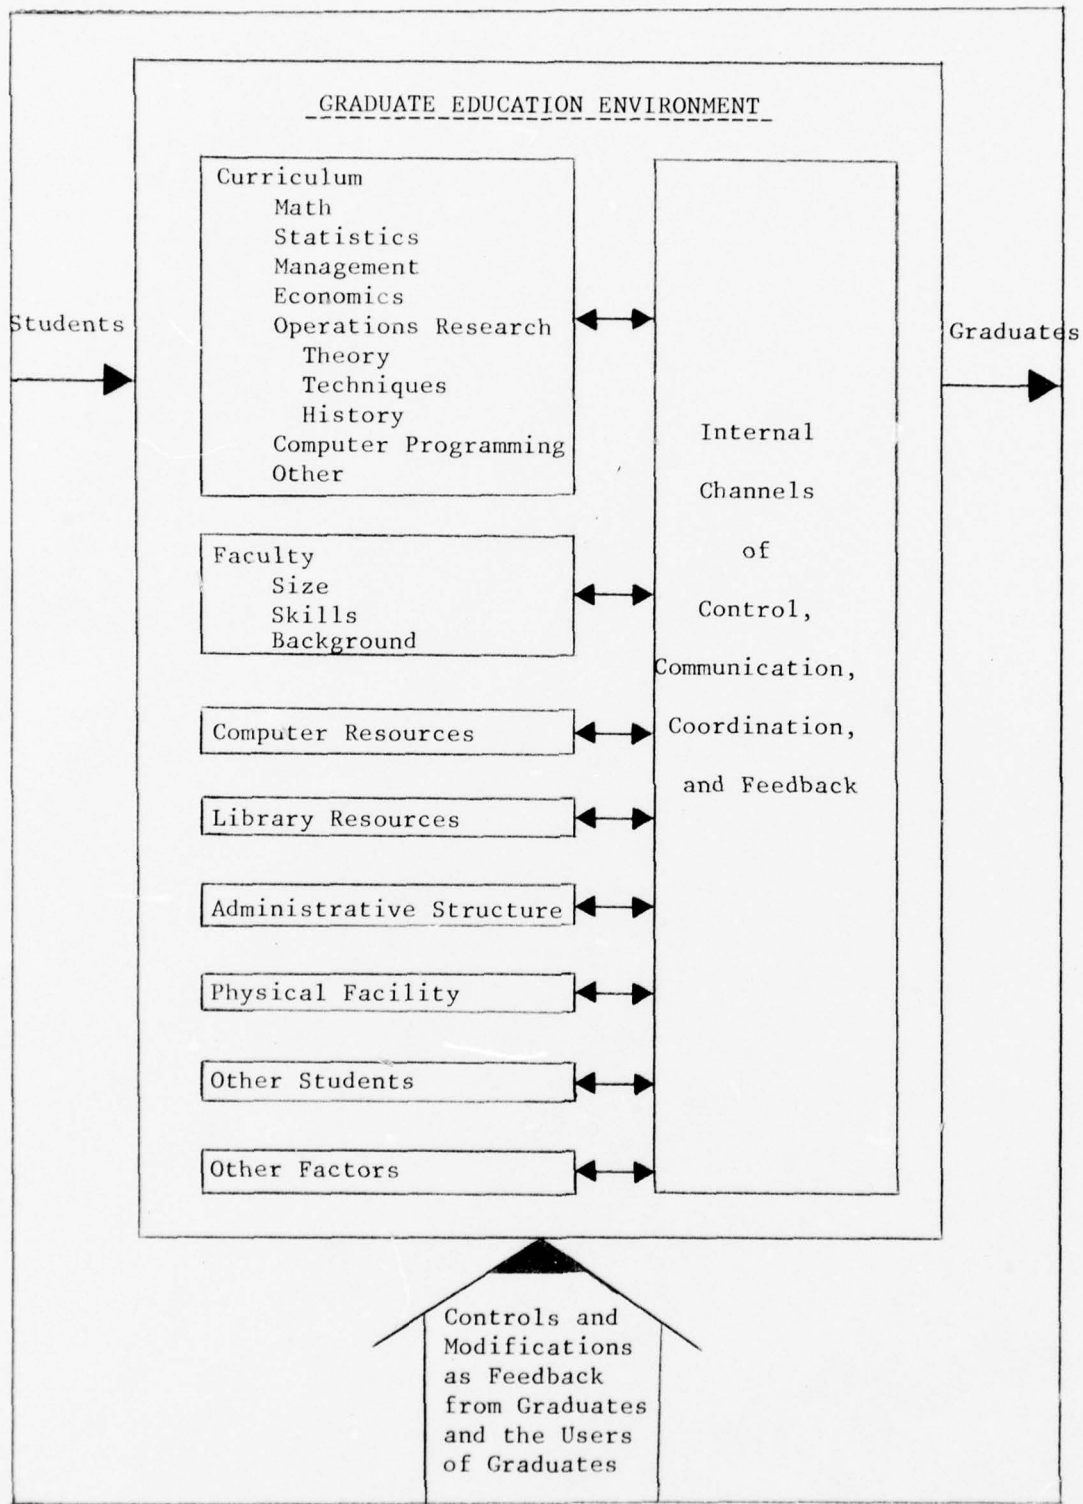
GRADUATE EDUCATION ENVIRONMENT

Students

Curriculum
Math
Statistics
Management
Economics
Operations Research
Theory
Techniques
History
Computer Programming
Other

Faculty
Size
Skills
Background

Computer Resources

Library Resources

Administrative Structure

Physical Facility

Other Students

Other Factors

Internal Channels of Control, Communication, Coordination, and Feedback

Graduates

Controls and Modifications as Feedback from Graduates and the Users of Graduates